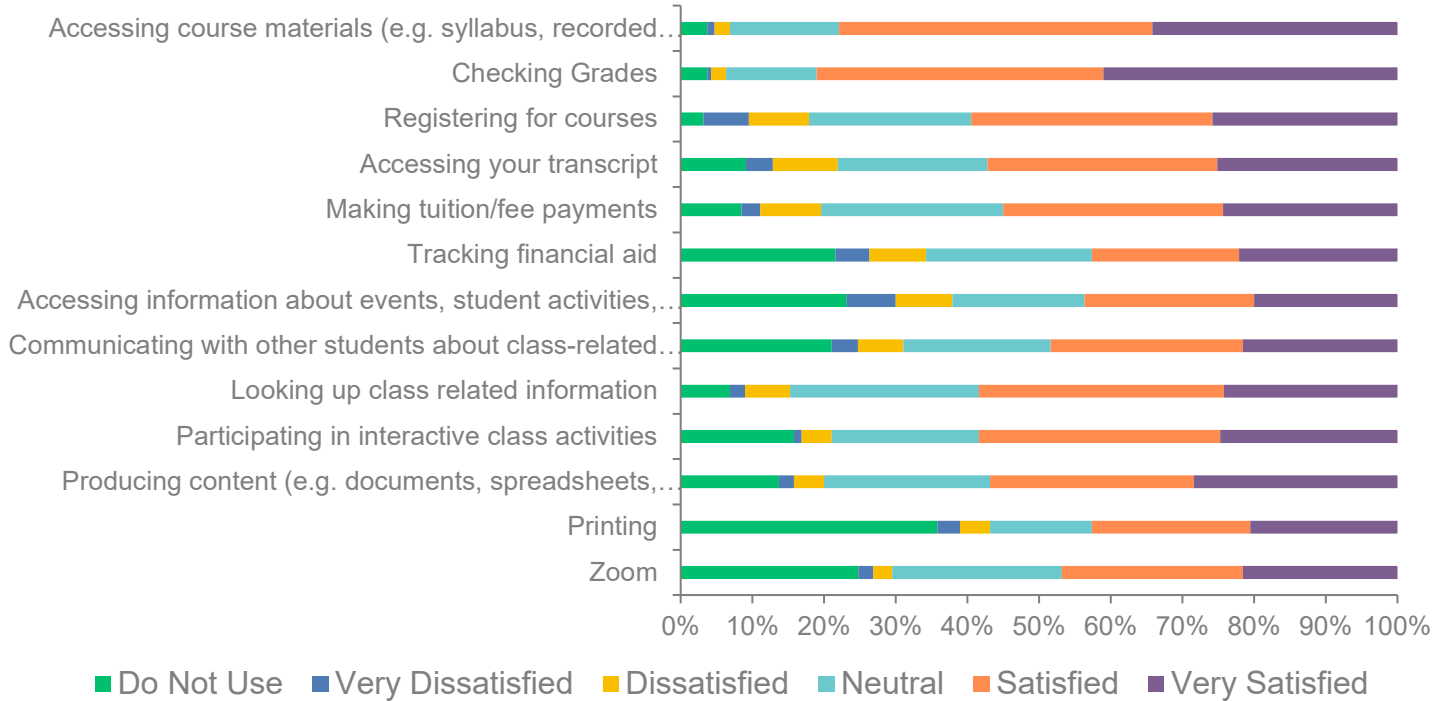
Accessing course materials (e.g. syllabus, recorded…
Checking Grades
Registering for courses
Accessing your transcript
Making tuition/fee payments
Tracking financial aid
Accessing information about events, student activities,…
Communicating with other students about class-related…
Looking up class related information
Participating in interactive class activities
Producing content (e.g. documents, spreadsheets,…
Printing
Zoom

0% 10% 20% 30% 40% 50% 60% 70% 80% 90% 100%

Do Not Use Very Dissatisfied Dissatisfied Neutral Satisfied Very Satisfied